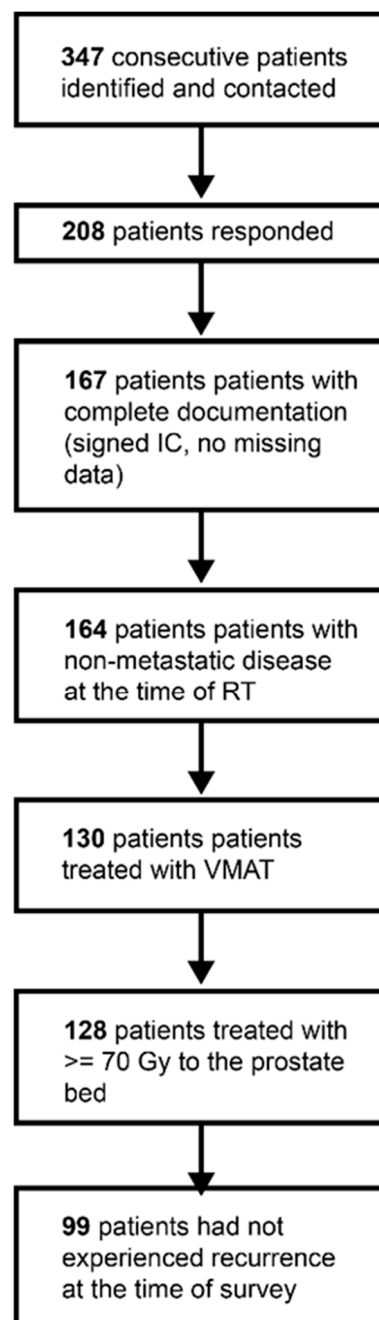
347 consecutive patients identified and contacted

208 patients responded

167 patients patients with complete documentation (signed IC, no missing data)

164 patients patients with non-metastatic disease at the time of RT

130 patients patients treated with VMAT

128 patients treated with >= 70 Gy to the prostate bed

99 patients had not experienced recurrence at the time of survey